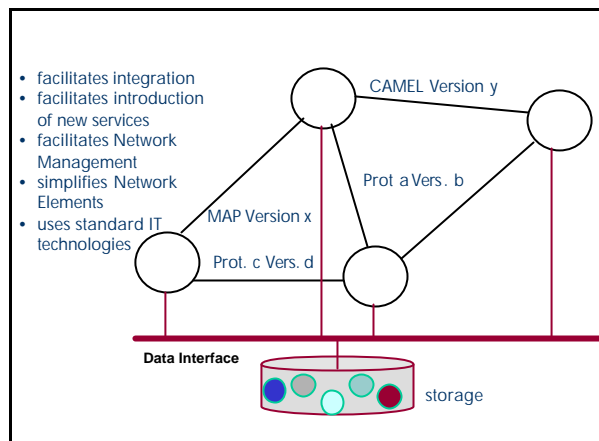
- facilitates integration
- facilitates introduction of new services
- facilitates Network Management
- simplifies Network Elements
- uses standard IT technologies

CAMEL Version y

Prot a Vers. b

MAP Version x

Prot. c Vers. d

Data Interface

storage